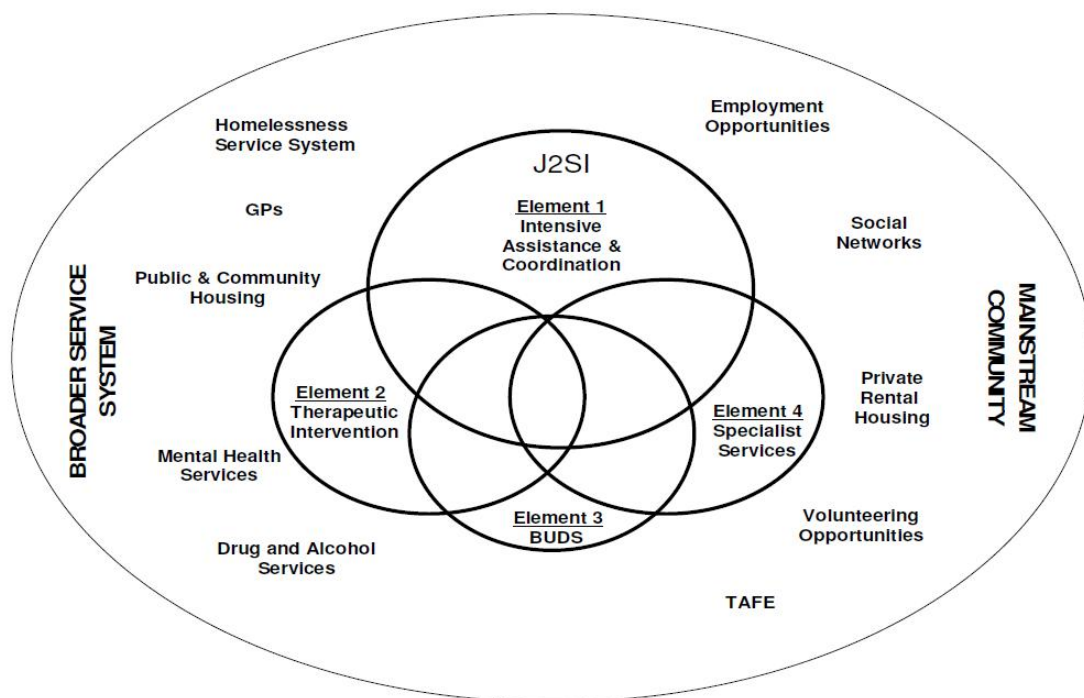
J2SI

Element 1
Intensive Assistance & Coordination

Element 2
Therapeutic Intervention

Element 3
BUDS

Element 4
Specialist Services

BROADER SERVICE SYSTEM

Homelessness Service System

GPs

Public & Community Housing

Mental Health Services

Drug and Alcohol Services

MAINSTREAM COMMUNITY

Employment Opportunities

Social Networks

Private Rental Housing

Volunteering Opportunities

TAFE